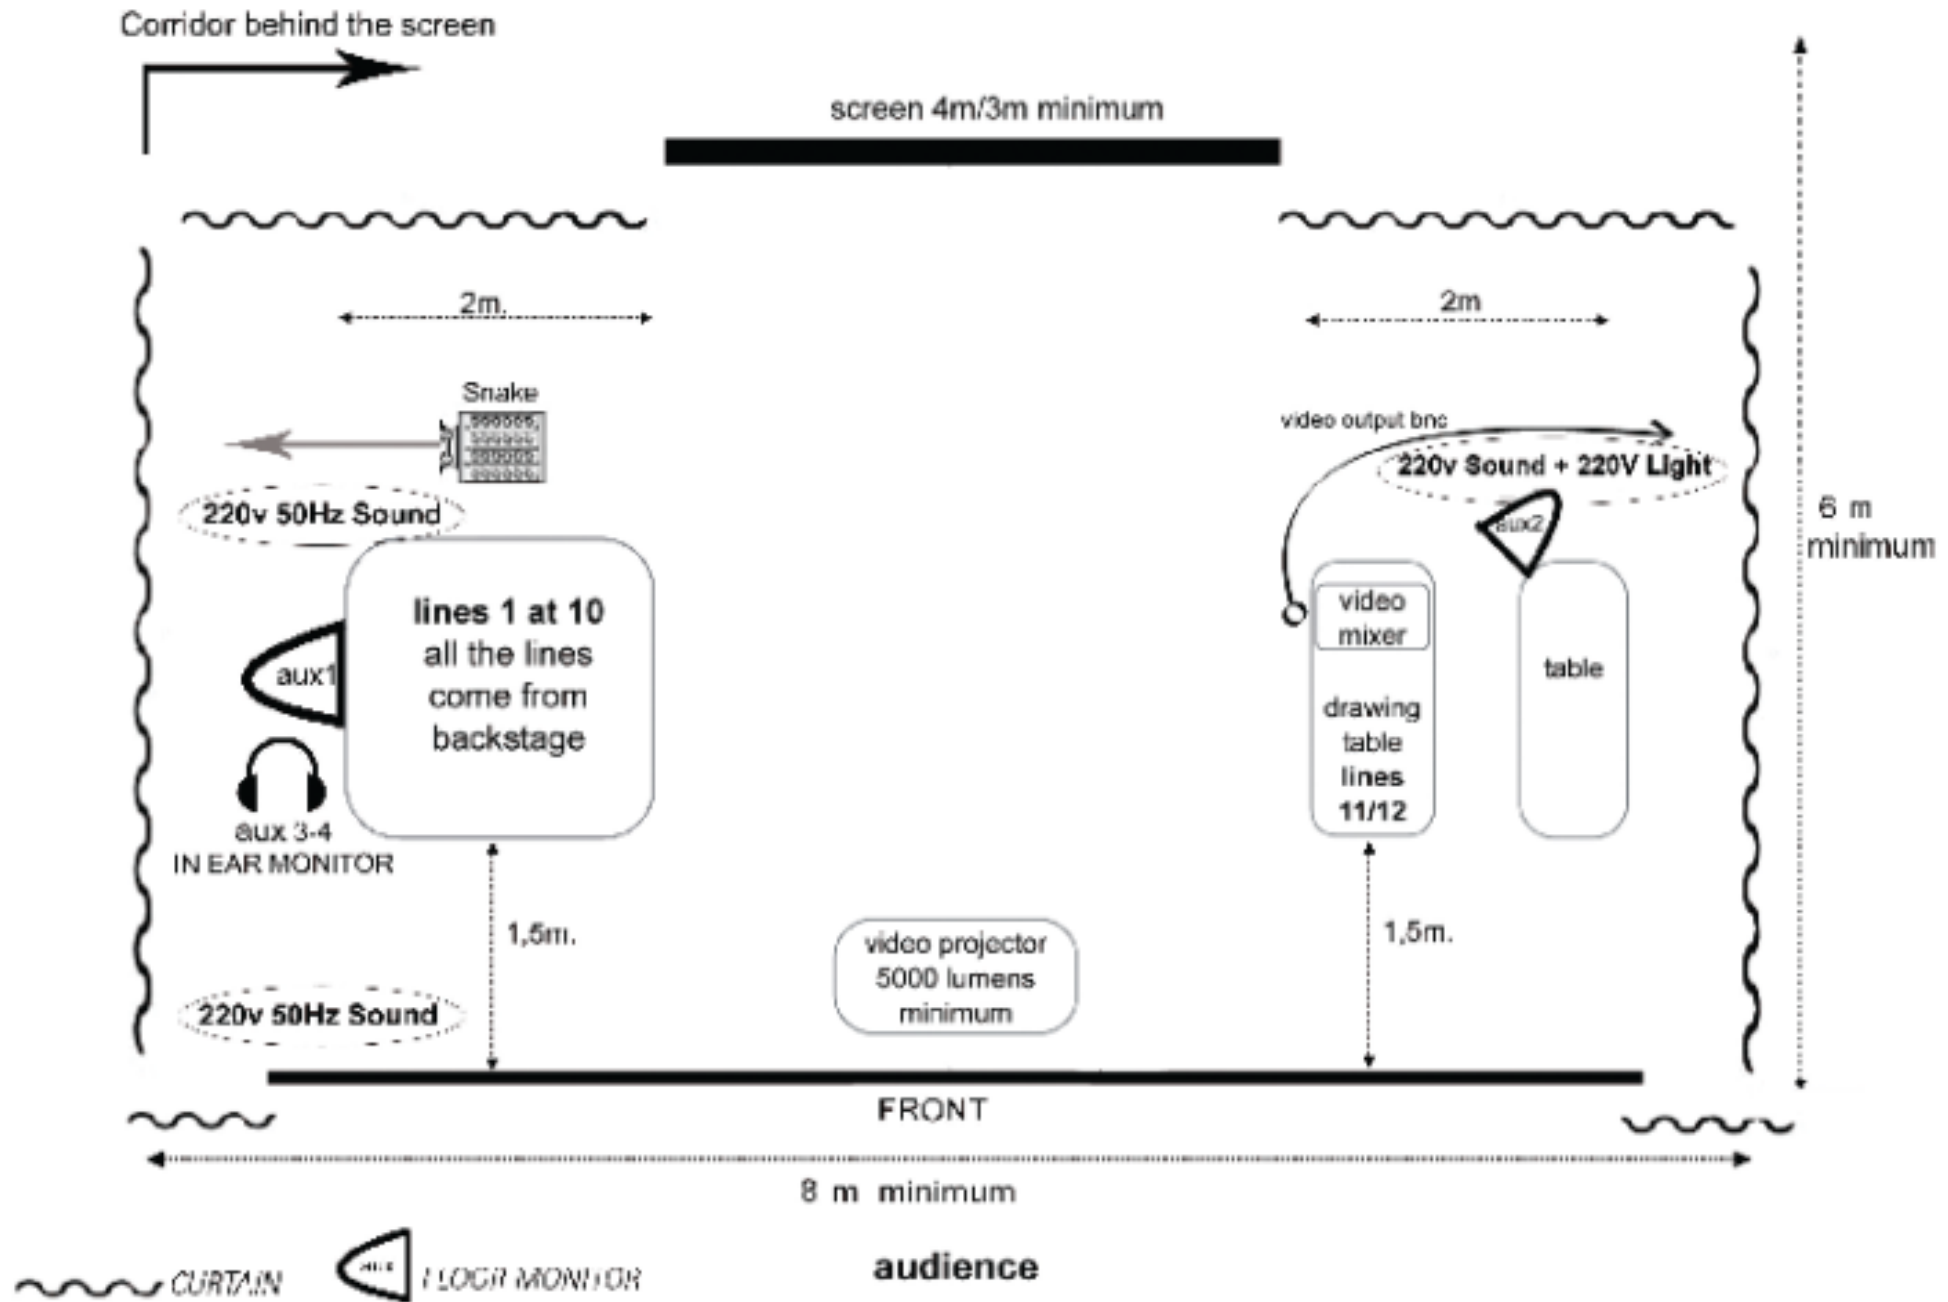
Corridor behind the screen

screen 4m/3m minimum

2m.

2m

Snake

video output bnc

220v Sound + 220V Light

220v 50Hz Sound

aux2

6 m minimum

lines 1 at 10 all the lines come from backstage

aux1

video mixer

drawing table lines 11/12

table

aux 3-4 IN EAR MONITOR

1,5m.

1,5m.

video projector 5000 lumens minimum

220v 50Hz Sound

FRONT

8 m minimum

CURTAIN

aux

FLOOR MONITOR

audience